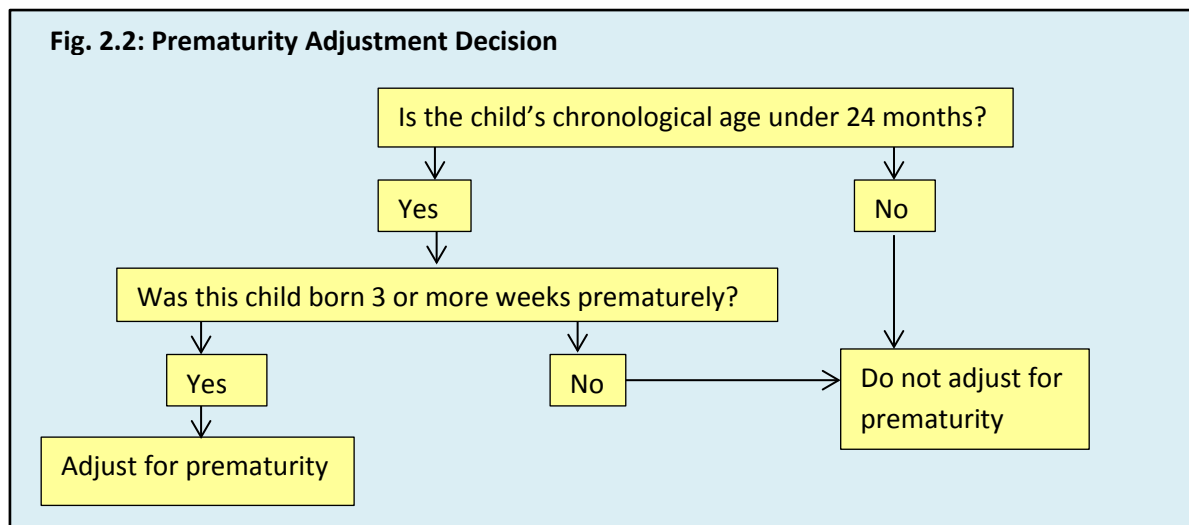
Fig. 2.2: Prematurity Adjustment Decision

Is the child’s chronological age under 24 months?

Yes

No

Was this child born 3 or more weeks prematurely?

Yes

No

Do not adjust for prematurity

Adjust for prematurity